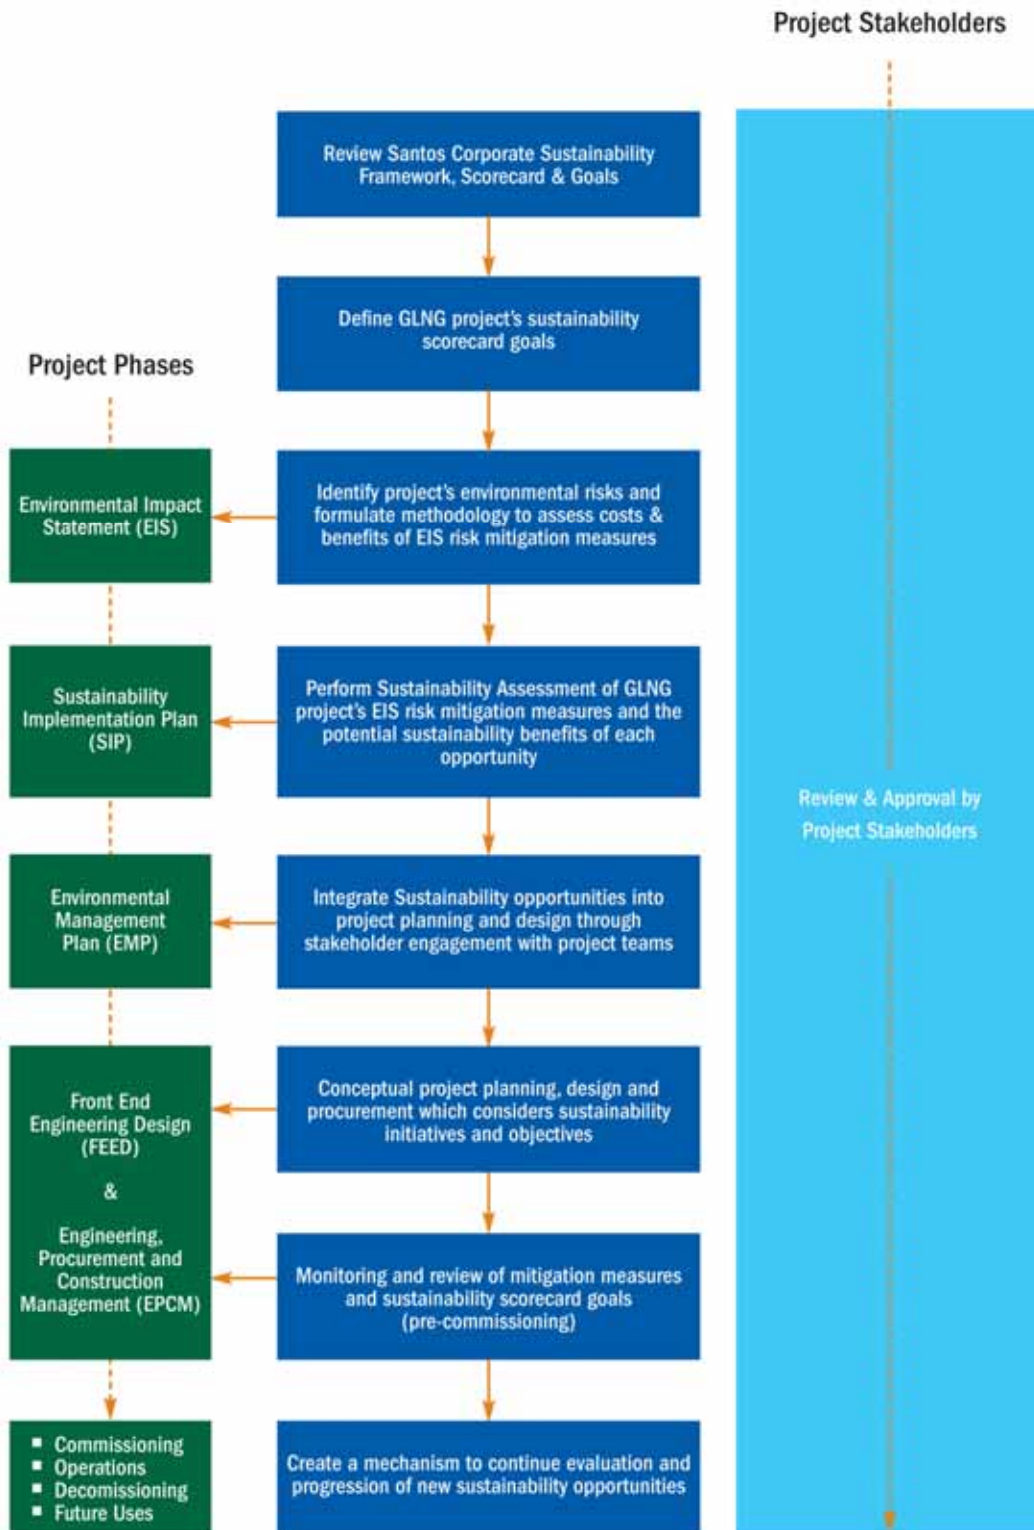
Project Stakeholders

Review Santos Corporate Sustainability Framework, Scorecard & Goals

Define GLNG project's sustainability scorecard goals

Project Phases

Environmental Impact Statement (EIS)

Identify project's environmental risks and formulate methodology to assess costs & benefits of EIS risk mitigation measures

Sustainability Implementation Plan (SIP)

Perform Sustainability Assessment of GLNG project's EIS risk mitigation measures and the potential sustainability benefits of each opportunity

Review & Approval by Project Stakeholders

Environmental Management Plan (EMP)

Integrate Sustainability opportunities into project planning and design through stakeholder engagement with project teams

Front End Engineering Design (FEED)

&

Engineering, Procurement and Construction Management (EPCM)

Conceptual project planning, design and procurement which considers sustainability initiatives and objectives

Monitoring and review of mitigation measures and sustainability scorecard goals (pre-commissioning)

- Commissioning
- Operations
- Decomissioning
- Future Uses

Create a mechanism to continue evaluation and progression of new sustainability opportunities